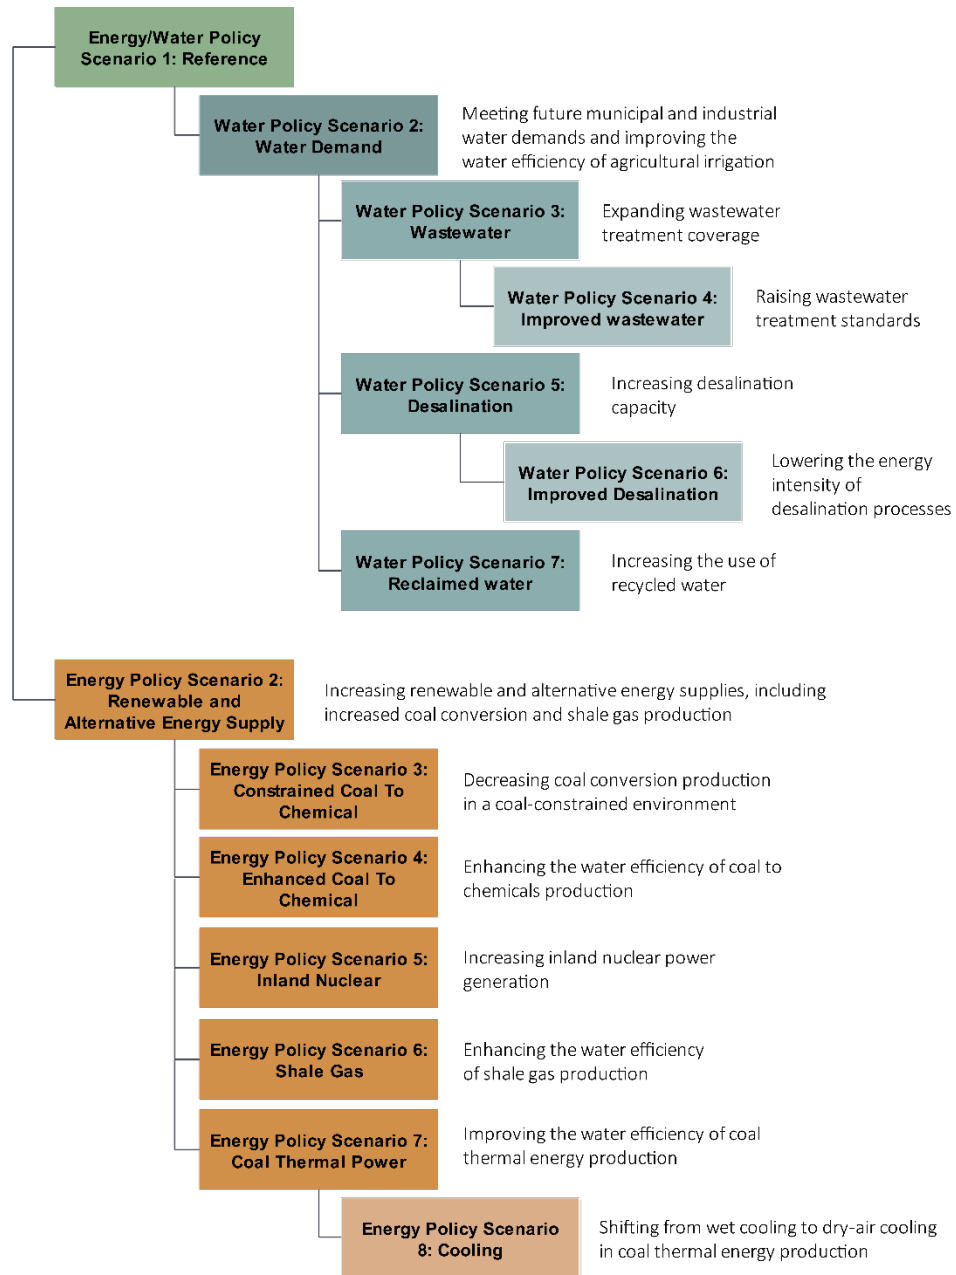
Energy/Water Policy Scenario 1: Reference

Water Policy Scenario 2: Water Demand

Meeting future municipal and industrial water demands and improving the water efficiency of agricultural irrigation

Water Policy Scenario 3: Wastewater

Expanding wastewater treatment coverage

Water Policy Scenario 4: Improved wastewater

Raising wastewater treatment standards

Water Policy Scenario 5: Desalination

Increasing desalination capacity

Water Policy Scenario 6: Improved Desalination

Lowering the energy intensity of desalination processes

Water Policy Scenario 7: Reclaimed water

Increasing the use of recycled water

Energy Policy Scenario 2: Renewable and Alternative Energy Supply

Increasing renewable and alternative energy supplies, including increased coal conversion and shale gas production

Energy Policy Scenario 3: Constrained Coal To Chemical

Decreasing coal conversion production in a coal-constrained environment

Energy Policy Scenario 4: Enhanced Coal To Chemical

Enhancing the water efficiency of coal to chemicals production

Energy Policy Scenario 5: Inland Nuclear

Increasing inland nuclear power generation

Energy Policy Scenario 6: Shale Gas

Enhancing the water efficiency of shale gas production

Energy Policy Scenario 7: Coal Thermal Power

Improving the water efficiency of coal thermal energy production

Energy Policy Scenario 8: Cooling

Shifting from wet cooling to dry-air cooling in coal thermal energy production